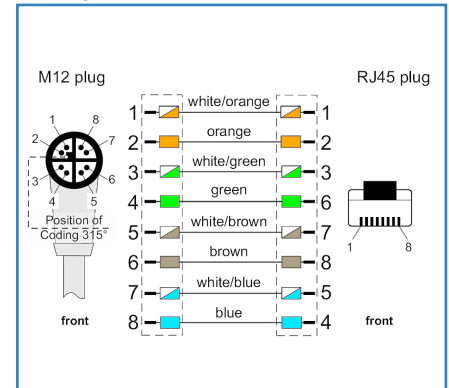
M12 plug

RJ45 plug

1
8
2
7
3
6
4
5
Position of Coding 315°

front

| 1 | white/orange | 1 |
|---|---|---|
| 2 | orange | 2 |
| 3 | white/green | 3 |
| 4 | green | 6 |
| 5 | white/brown | 7 |
| 6 | brown | 8 |
| 7 | white/blue | 5 |
| 8 | blue | 4 |

1
8

front